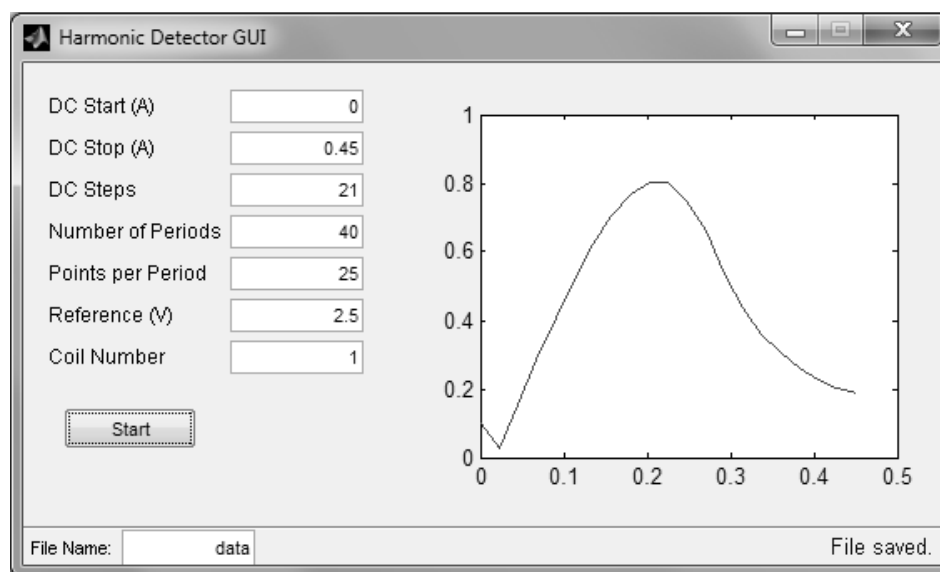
Harmonic Detector GUI

| | |
|---|---|
| DC Start (A) | 0 |
| DC Stop (A) | 0.45 |
| DC Steps | 21 |
| Number of Periods | 40 |
| Points per Period | 25 |
| Reference (V) | 2.5 |
| Coil Number | 1 |

Start

1
0.8
0.6
0.4
0.2
0
0 0.1 0.2 0.3 0.4 0.5

File Name: data

File saved.